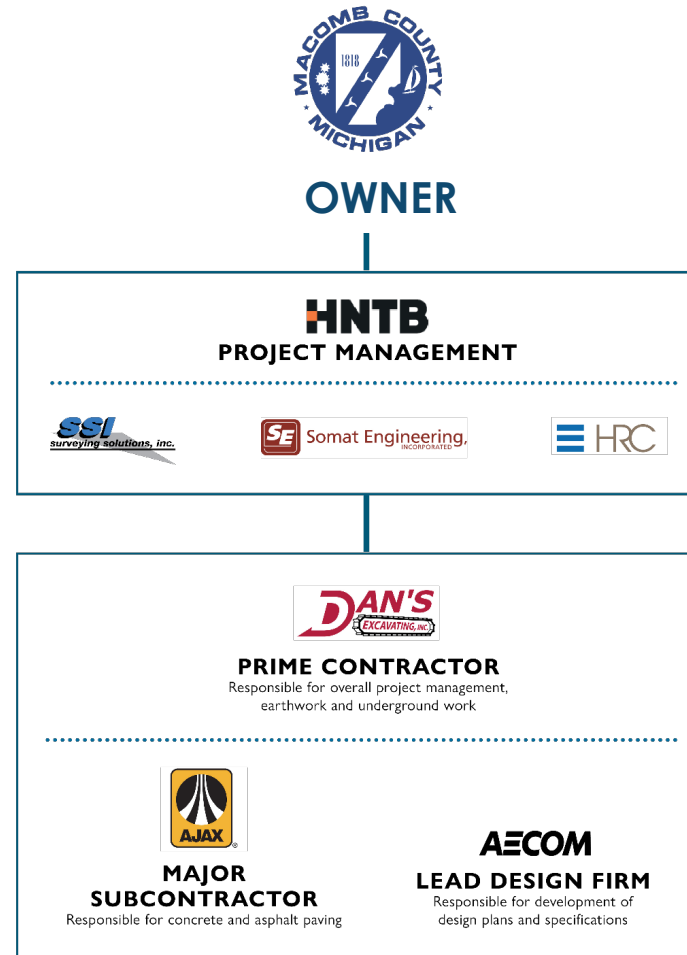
MACOMB COUNTY
1818
MICHIGAN

OWNER

HNTB
PROJECT MANAGEMENT

SSI surveying solutions, inc.

SE Somat Engineering, INCORPORATED

HRC

DAN'S EXCAVATING, INC.

PRIME CONTRACTOR
Responsible for overall project management, earthwork and underground work

AJAX

MAJOR SUBCONTRACTOR
Responsible for concrete and asphalt paving

AECOM

LEAD DESIGN FIRM
Responsible for development of design plans and specifications